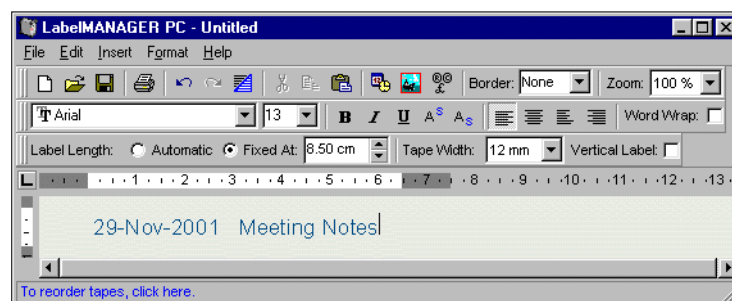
LabelMANAGER PC - Untitled

File Edit Insert Format Help

Border: None Zoom: 100 %

Arial 13 B I U A$^S$ A$_S$ Word Wrap:

Label Length: Automatic Fixed At: 8.50 cm Tape Width: 12 mm Vertical Label:

L 1 2 3 4 5 6 7 8 9 10 11 12 13

29-Nov-2001 Meeting Notes

To reorder tapes, click here.